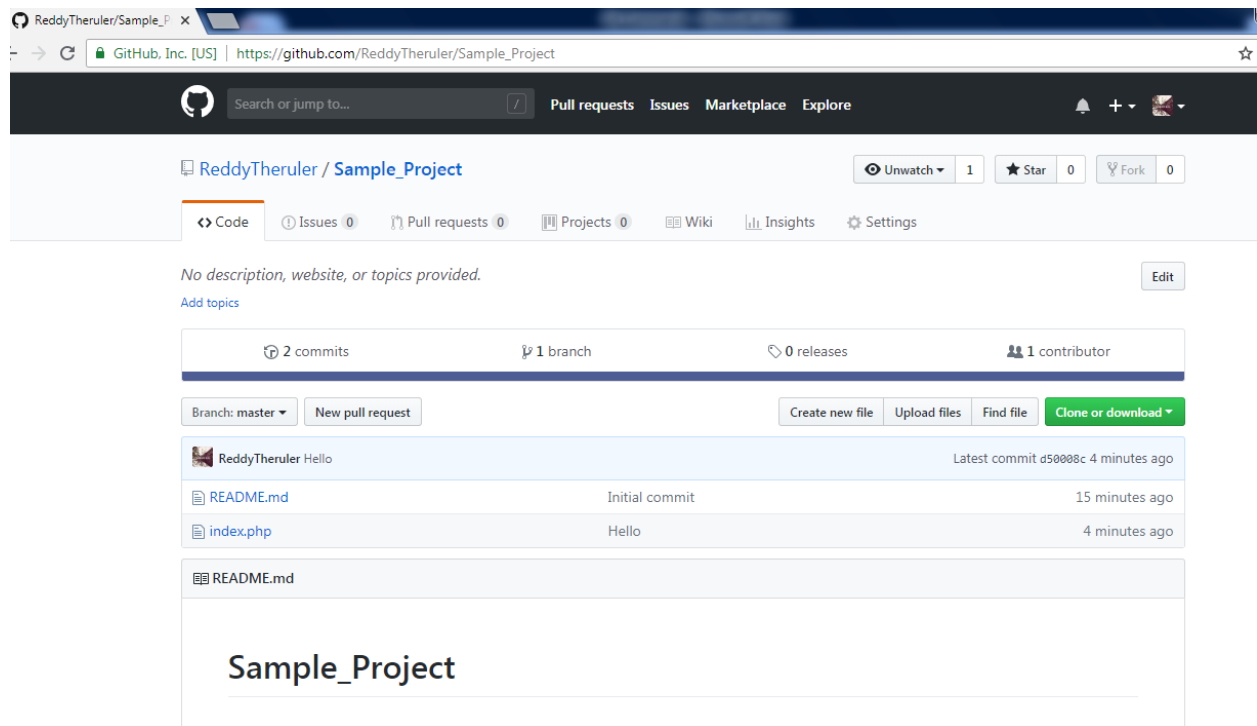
ReddyTheruler/Sample_P ×

GitHub, Inc. [US] | https://github.com/ReddyTheruler/Sample_Project

Search or jump to... /
Pull requests Issues Marketplace Explore

ReddyTheruler / Sample_Project

Unwatch ▾ 1
Star 0
Fork 0

<> Code
Issues 0
Pull requests 0
Projects 0
Wiki
Insights
Settings

No description, website, or topics provided.
Edit
Add topics

2 commits
1 branch
0 releases
1 contributor

Branch: master ▾
New pull request
Create new file
Upload files
Find file
Clone or download ▾

ReddyTheruler Hello
Latest commit d50008c 4 minutes ago

| | | |
|---|---|---|
| README.md | Initial commit | 15 minutes ago |
| index.php | Hello | 4 minutes ago |

README.md

Sample_Project